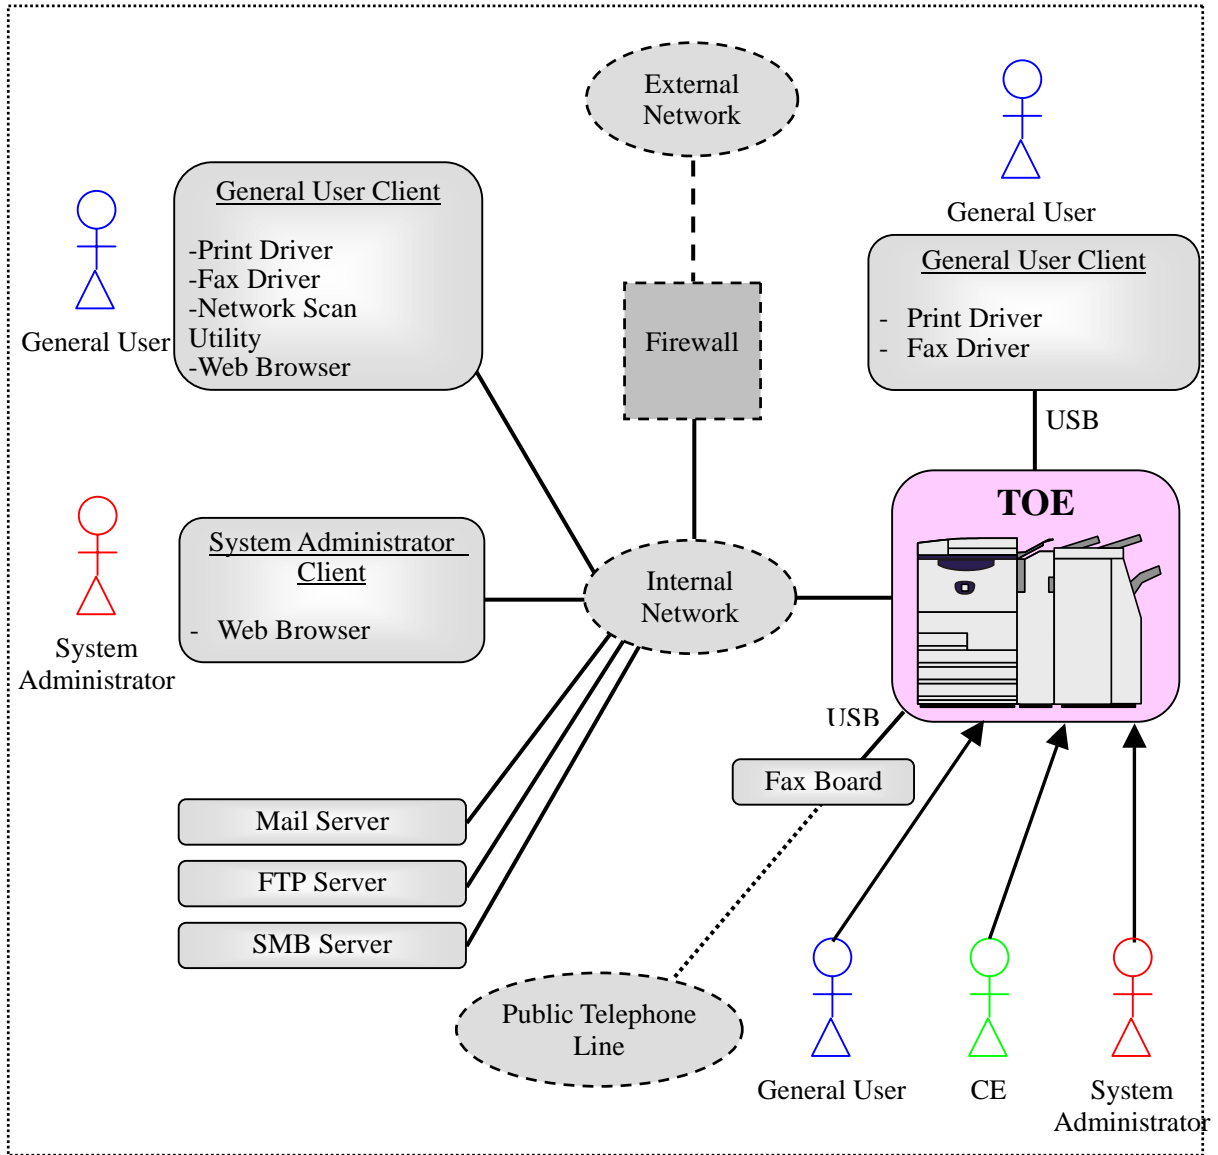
External Network

General User

General User Client

-Print Driver
-Fax Driver
-Network Scan Utility
-Web Browser

Firewall

General User

General User Client

- Print Driver
- Fax Driver

USB

TOE

System Administrator

System Administrator Client

- Web Browser

Internal Network

USB

Fax Board

Mail Server

FTP Server

SMB Server

Public Telephone Line

General User

CE

System Administrator